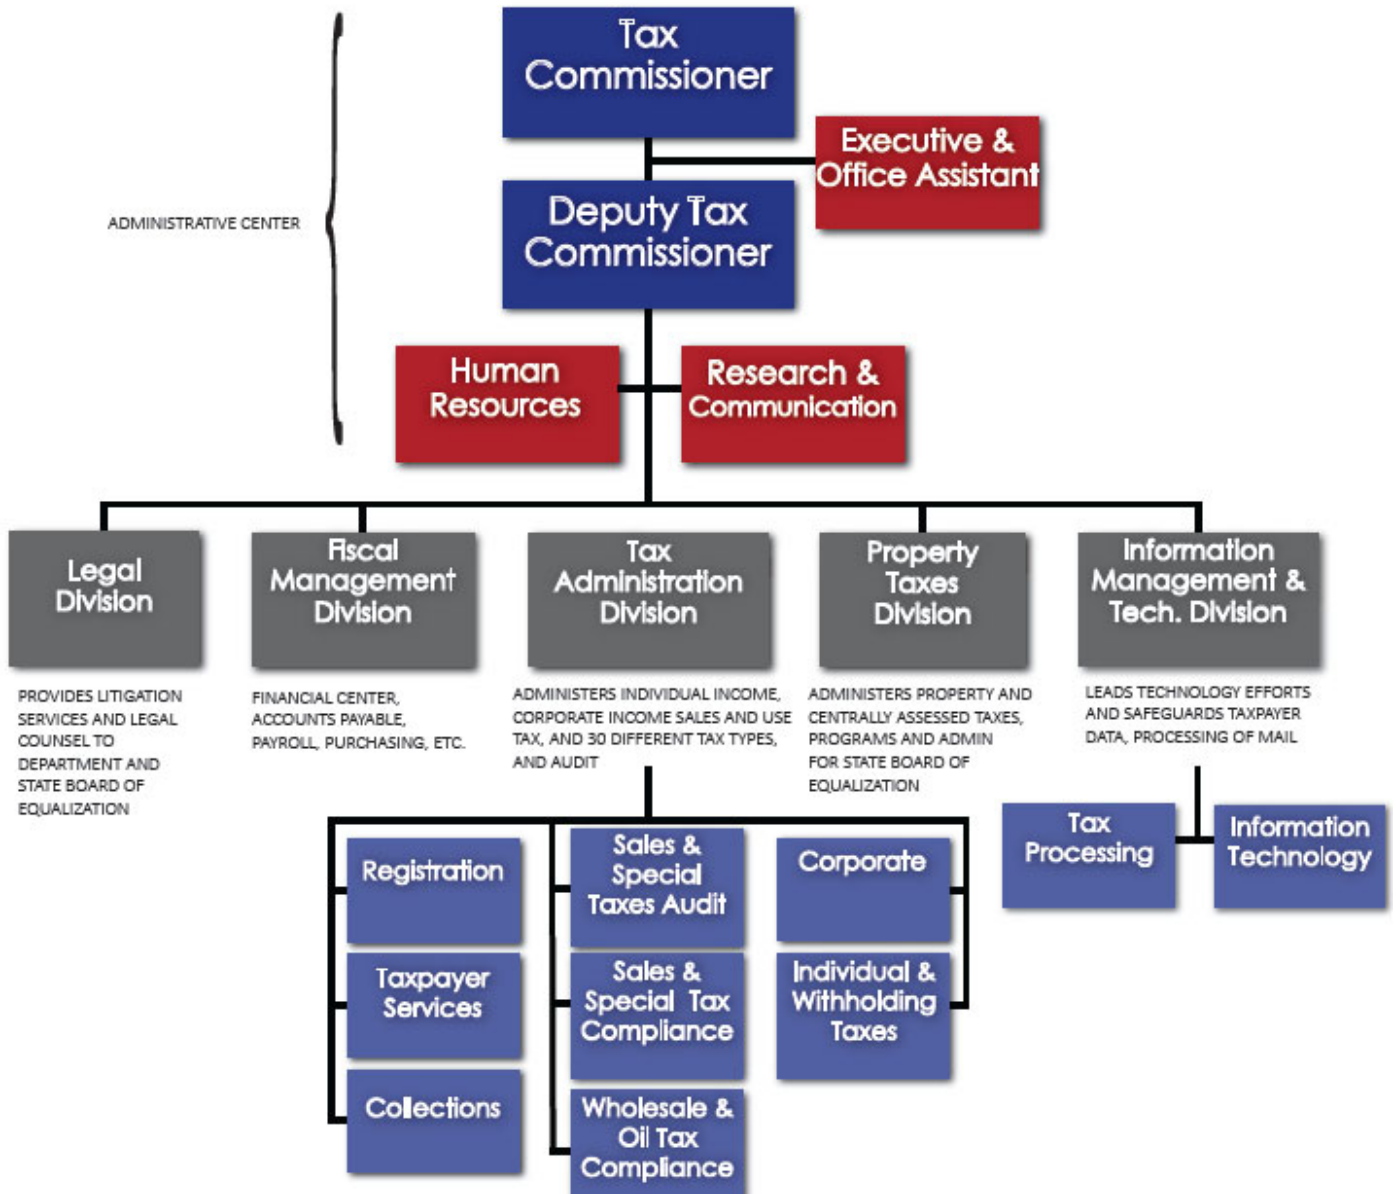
Tax Commissioner

Executive & Office Assistant

ADMINISTRATIVE CENTER

Deputy Tax Commissioner

Human Resources

Research & Communication

Legal Division

PROVIDES LITIGATION SERVICES AND LEGAL COUNSEL TO DEPARTMENT AND STATE BOARD OF EQUALIZATION

Fiscal Management Division

FINANCIAL CENTER, ACCOUNTS PAYABLE, PAYROLL, PURCHASING, ETC.

Tax Administration Division

ADMINISTERS INDIVIDUAL INCOME, CORPORATE INCOME SALES AND USE TAX, AND 30 DIFFERENT TAX TYPES, AND AUDIT

Property Taxes Division

ADMINISTERS PROPERTY AND CENTRALLY ASSESSED TAXES, PROGRAMS AND ADMIN FOR STATE BOARD OF EQUALIZATION

Information Management & Tech. Division

LEADS TECHNOLOGY EFFORTS AND SAFEGUARDS TAXPAYER DATA, PROCESSING OF MAIL

Tax Processing

Information Technology

Registration

Taxpayer Services

Collections

Sales & Special Taxes Audit

Sales & Special Tax Compliance

Wholesale & Oil Tax Compliance

Corporate

Individual & Withholding Taxes